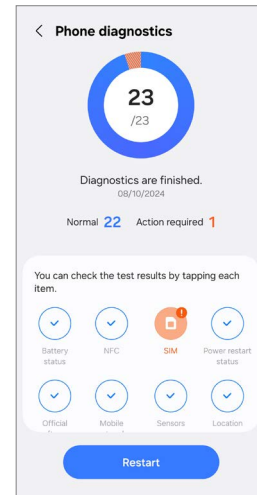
< Phone diagnostics

23
/23

Diagnostics are finished.
08/10/2024

Normal 22 Action required 1

You can check the test results by tapping each item.

Battery status
NFC
SIM
Power restart status

Official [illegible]
Mobile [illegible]
Sensors
Location

Restart